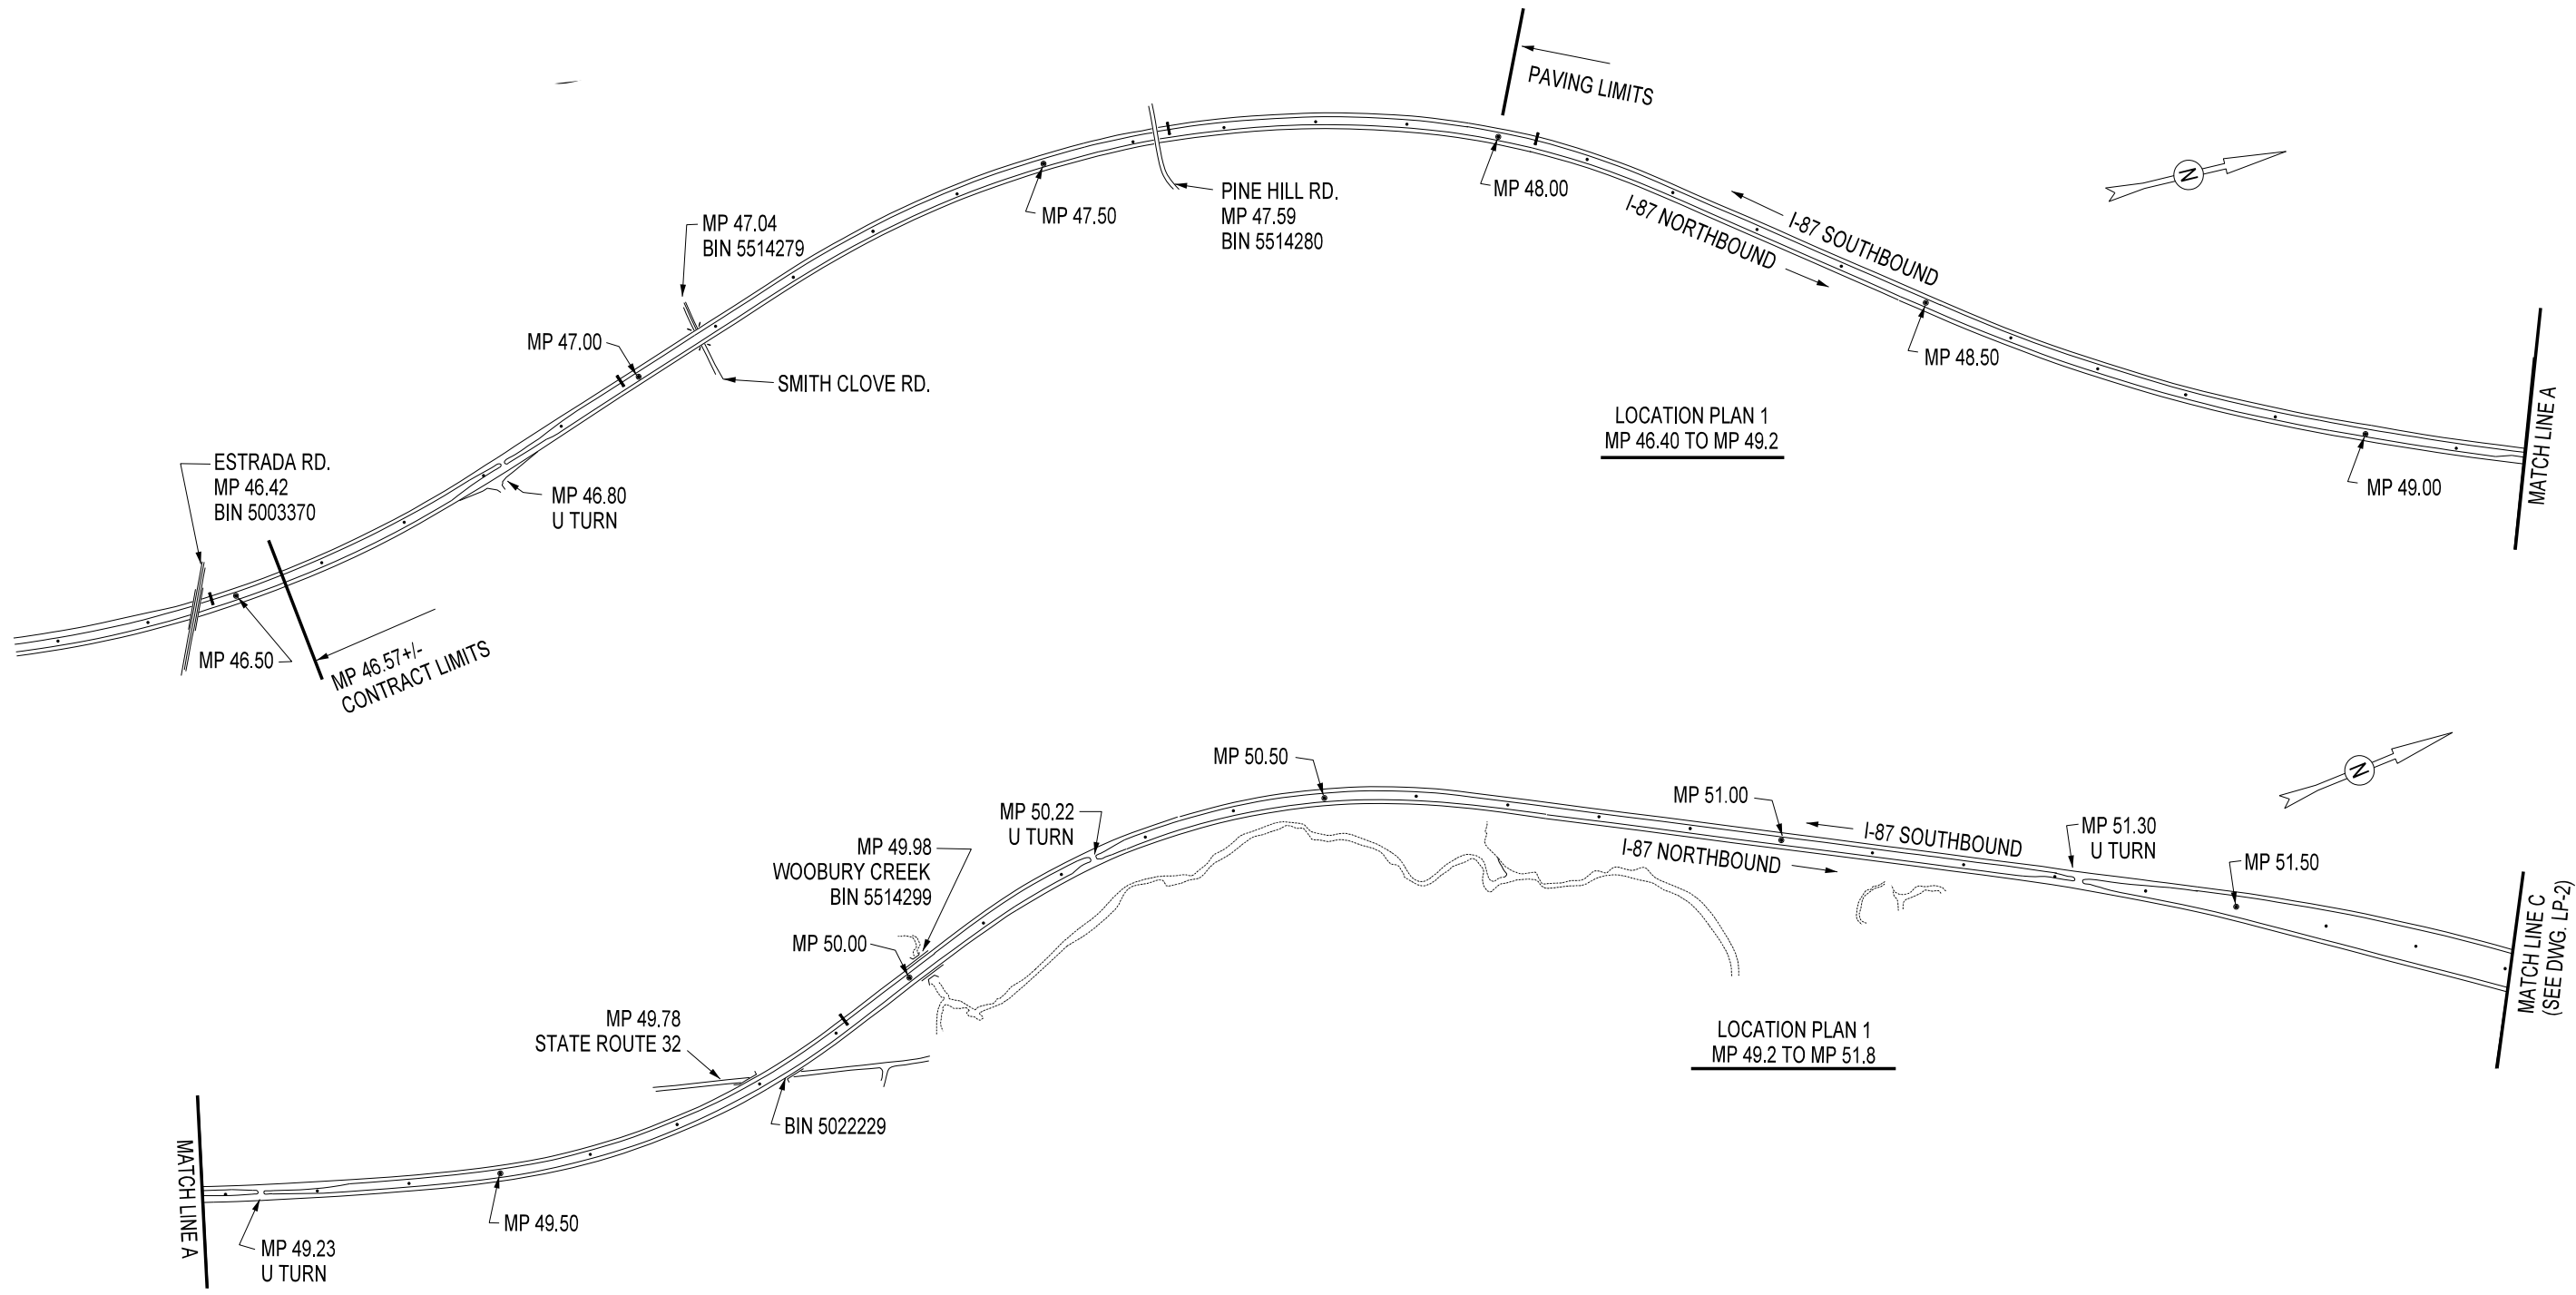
PAVING LIMITS

N

PINE HILL RD.
MP 47.59
BIN 5514280

MP 48.00

MP 47.50

MP 47.04
BIN 5514279

I-87 SOUTHBOUND

I-87 NORTHBOUND

MP 47.00

SMITH CLOVE RD.

MP 48.50

LOCATION PLAN 1
MP 46.40 TO MP 49.2

ESTRADA RD.
MP 46.42
BIN 5003370

MP 46.80
U TURN

MP 49.00

MATCH LINE A

MP 46.50

MP 46.57+/-
CONTRACT LIMITS

MP 50.50

N

MP 51.00

MP 50.22
U TURN

MP 49.98
WOOBURY CREEK
BIN 5514299

I-87 SOUTHBOUND

MP 51.30
U TURN

I-87 NORTHBOUND

MP 51.50

MP 50.00

MATCH LINE C
(SEE DWG. LP-2)

MP 49.78
STATE ROUTE 32

LOCATION PLAN 1
MP 49.2 TO MP 51.8

BIN 5022229

MATCH LINE A

MP 49.50

MP 49.23
U TURN